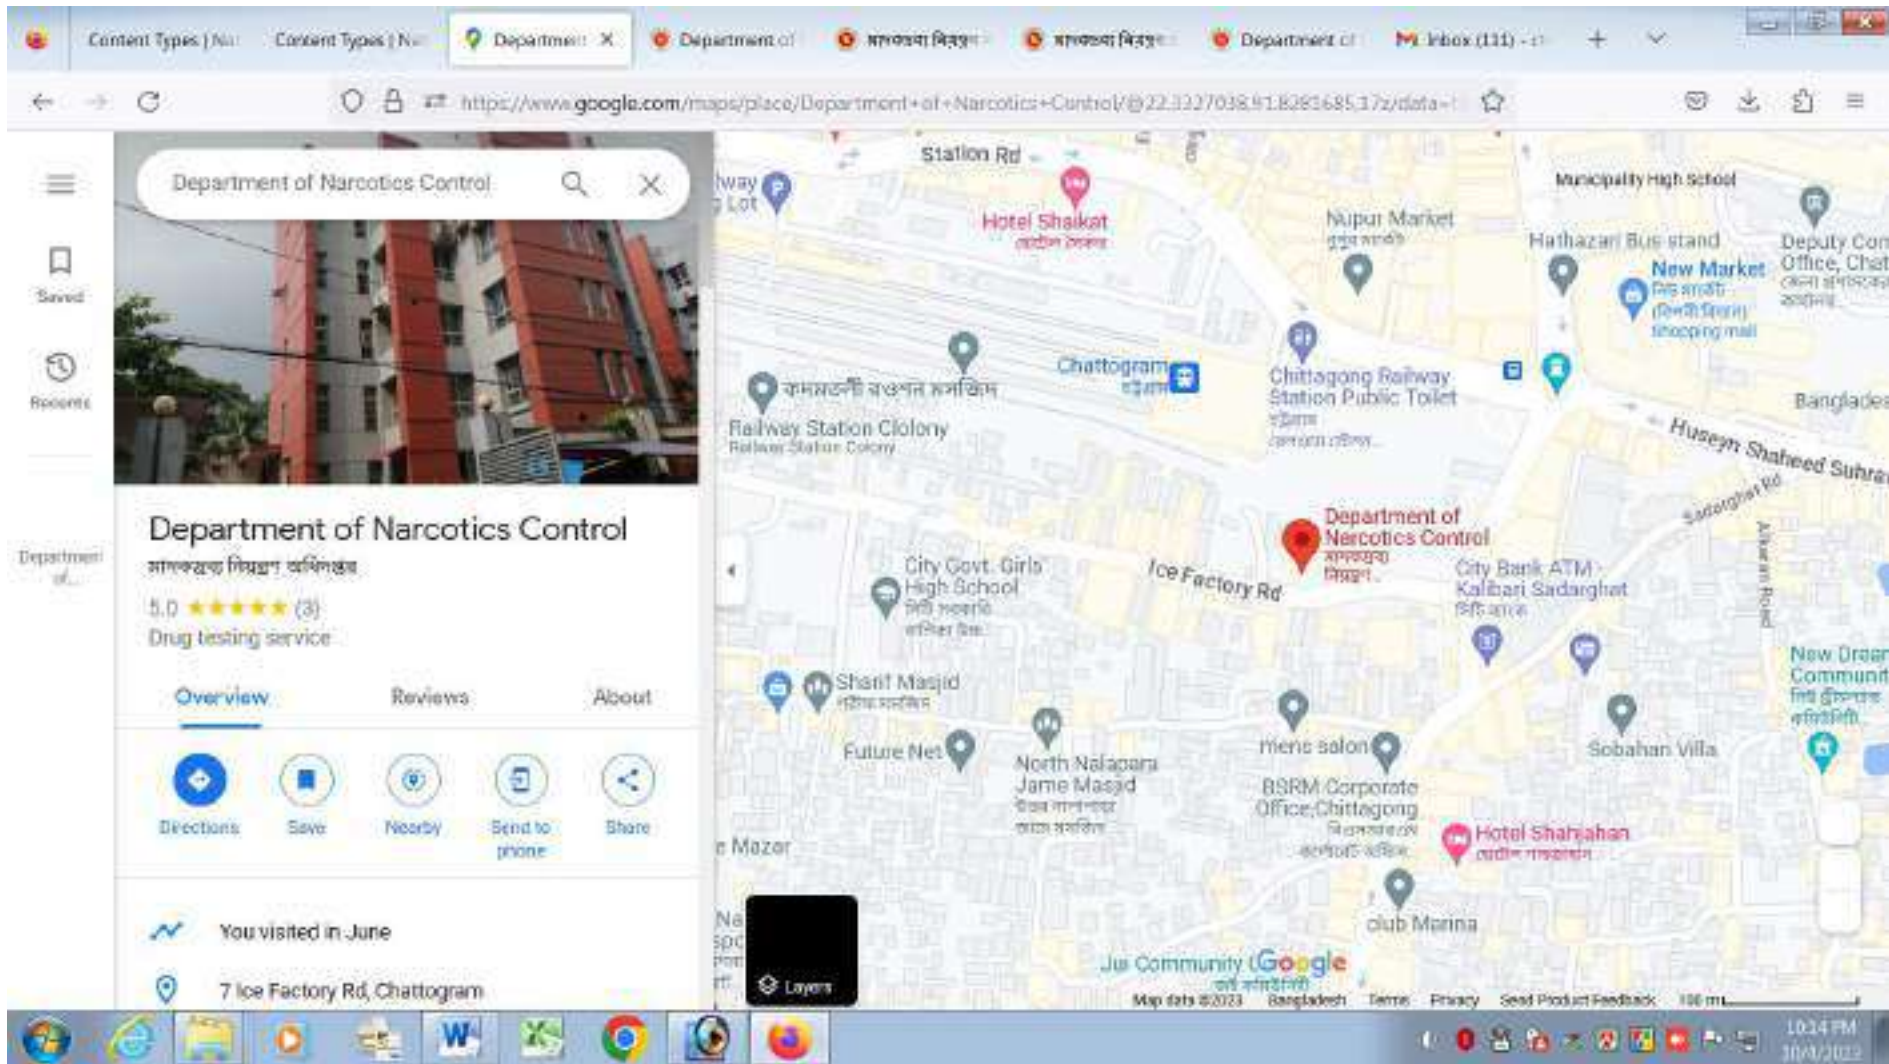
Content Types | Na   Content Types | Na   Departmen ×   Department of   মাদকদ্রব্য নিয়ন্ত্র   মাদকদ্রব্য নিয়ন্ত্র   Department of   Inbox (111) -

https://www.google.com/maps/place/Department+of+Narcotics+Control/@22.3327038,91.8281685,17z/data=

Department of Narcotics Control

Saved

Recents

Department of...

Department of Narcotics Control
মাদকদ্রব্য নিয়ন্ত্রণ অধিদপ্তর
5.0 ★★★★★ (3)
Drug testing service

Overview   Reviews   About

Directions   Save   Nearby   Send to phone   Share

You visited in June

7 Ice Factory Rd, Chattogram

Station Rd
Hotel Shaikat
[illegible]
Municipality High School
Nupur Market
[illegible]
Hathazari Bus stand
Deputy Com Office, Chat
New Market
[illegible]
shopping mall
Chattogram
Chittagong Railway Station Public Toilet
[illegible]
Railway Station Colony
Railway Station Colony
Bangladesh
Huseyn Shaheed Suhra
Sadarghat Rd
Department of Narcotics Control
মাদকদ্রব্য নিয়ন্ত্রণ
City Govt. Girls High School
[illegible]
Ice Factory Rd
City Bank ATM - Kalibari Sadarghat
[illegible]
Alkaran Road
New Dream Communit
Sharif Masjid
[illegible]
Future Net
North Nalapara Jame Masjid
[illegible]
mens salon
BSRM Corporate Office,Chittagong
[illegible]
Sobahan Villa
Hotel Shahjahan
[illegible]
Mazar
club Marina
Jui Community
Google
Layers
Map data ©2023   Bangladesh   Terms   Privacy   Send Product Feedback   100 m

10:14 PM
10/4/2023